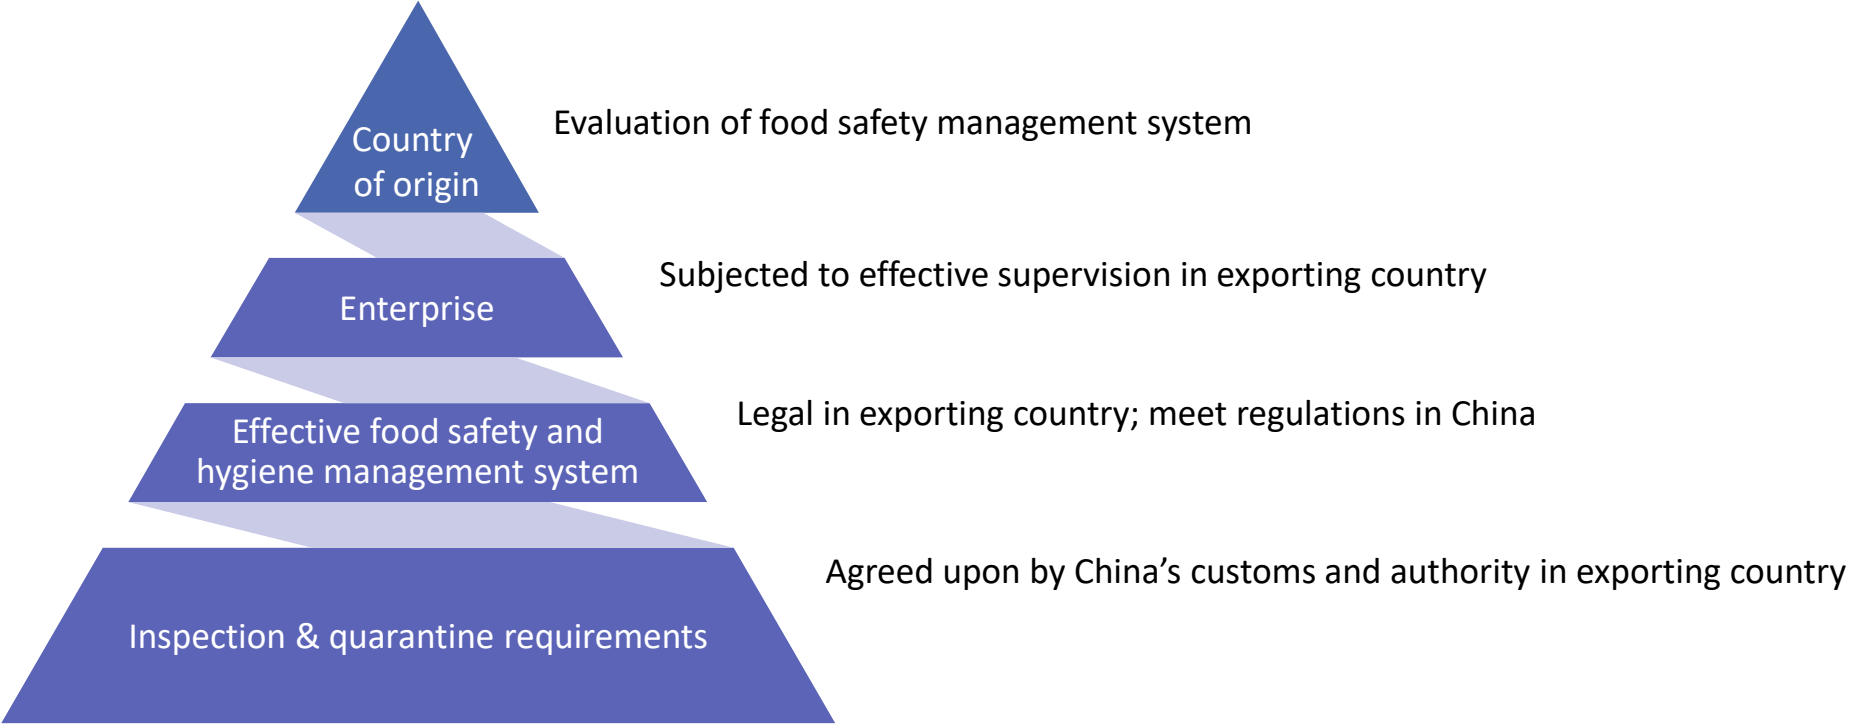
Country of origin

Evaluation of food safety management system

Enterprise

Subjected to effective supervision in exporting country

Effective food safety and hygiene management system

Legal in exporting country; meet regulations in China

Inspection & quarantine requirements

Agreed upon by China’s customs and authority in exporting country